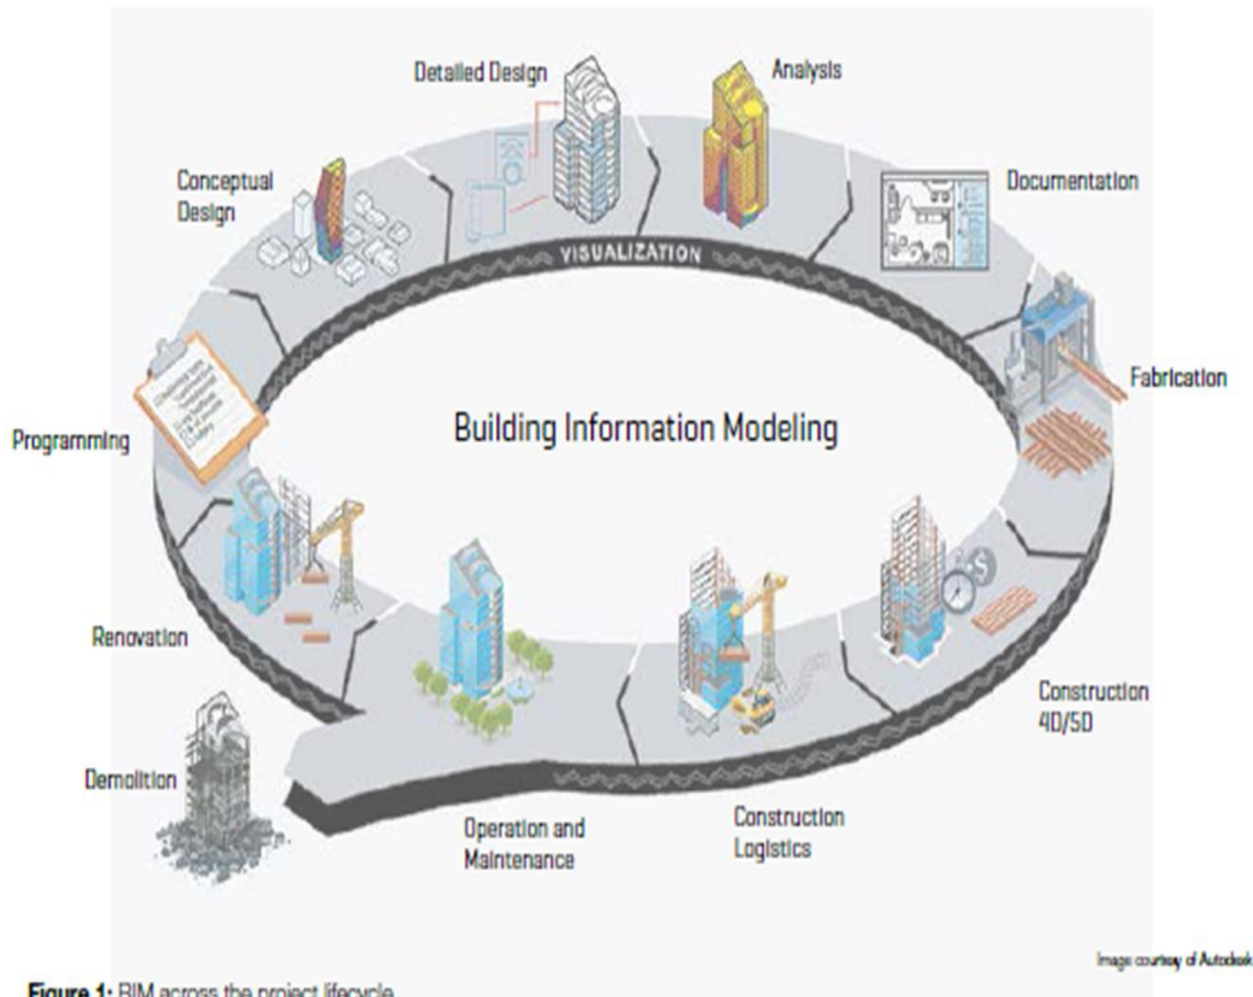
Detailed Design

Analysis

Conceptual Design

Documentation

VISUALIZATION

Fabrication

Programming

Building Information Modeling

Renovation

Construction 4D/5D

Demolition

Operation and Maintenance

Construction Logistics

Image courtesy of Autodesk

Figure 1: BIM across the project lifecycle